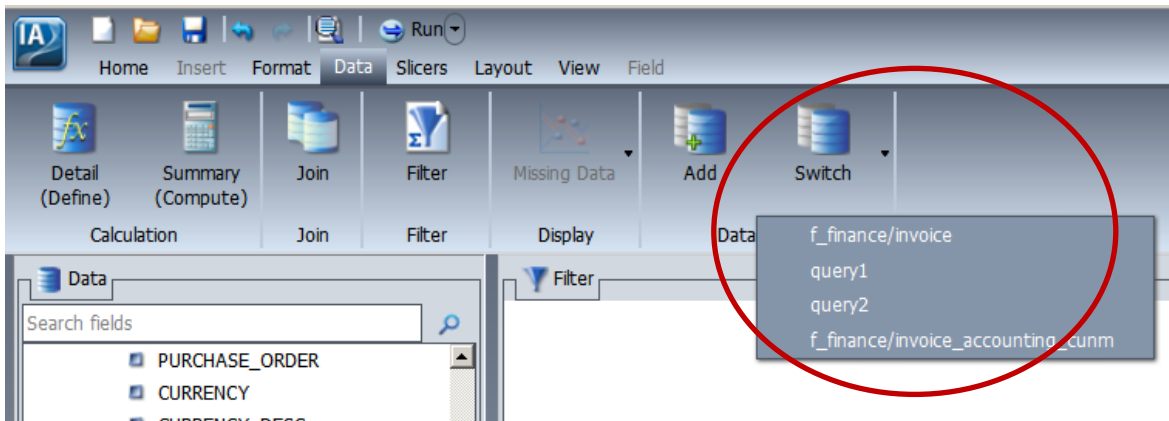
IA

Run

Home Insert Format Data Slicers Layout View Field

Detail (Define)
Summary (Compute)
Calculation

Join
Join

Filter
Filter

Missing Data
Display

Add
Switch
Data

f_finance/invoice
query1
query2
f_finance/invoice_accounting_cunm

Data
Search fields
PURCHASE_ORDER
CURRENCY
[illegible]

Filter